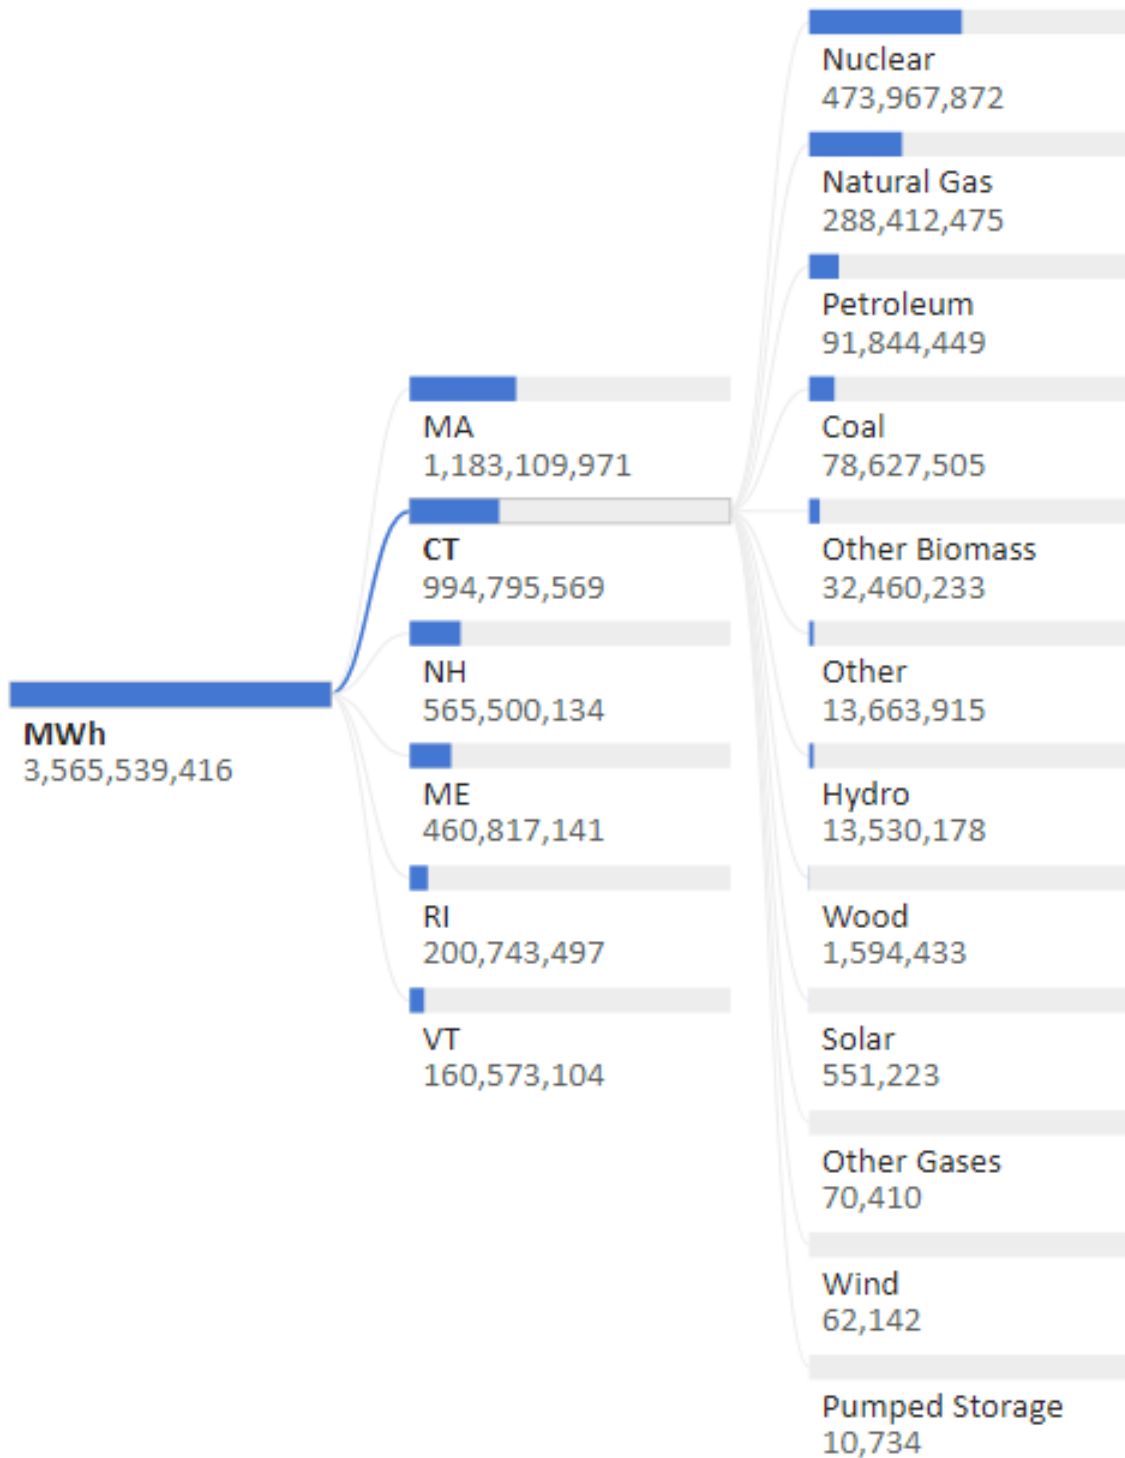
MWh
3,565,539,416

MA
1,183,109,971

CT
994,795,569

NH
565,500,134

ME
460,817,141

RI
200,743,497

VT
160,573,104

Nuclear
473,967,872

Natural Gas
288,412,475

Petroleum
91,844,449

Coal
78,627,505

Other Biomass
32,460,233

Other
13,663,915

Hydro
13,530,178

Wood
1,594,433

Solar
551,223

Other Gases
70,410

Wind
62,142

Pumped Storage
10,734